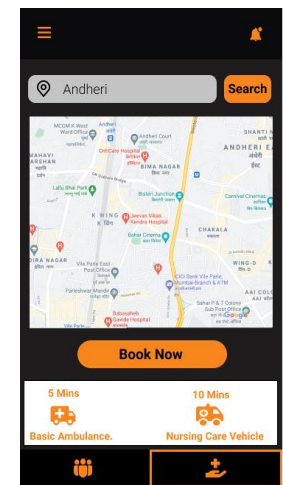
Andheri

Search

MCGM K West Ward Office

Andheri

Andheri Court

CritiCare Hospital

BIMA NAGAR

SHANTI N

ANDHERI EA

MAHAVI DARSHAN

Lallu Bhai Park

Bisleri Junction

Carnival Cinemas

K WING

Jeevan Vikas Kendra Hospital

Bahar Cinema

CHAKALA

DIRA NAGAR

Vile Parle East Post Office

ICICI Bank Vile Parle Mumbai-Branch & ATM

Parleshwar Mandir

AAI COLO

Sahar P & T Colony Sub Post Office

Balasaheb Gawde Hospital

Vile Parle

Book Now

5 Mins

Basic Ambulance.

10 Mins

Nursing Care Vehicle